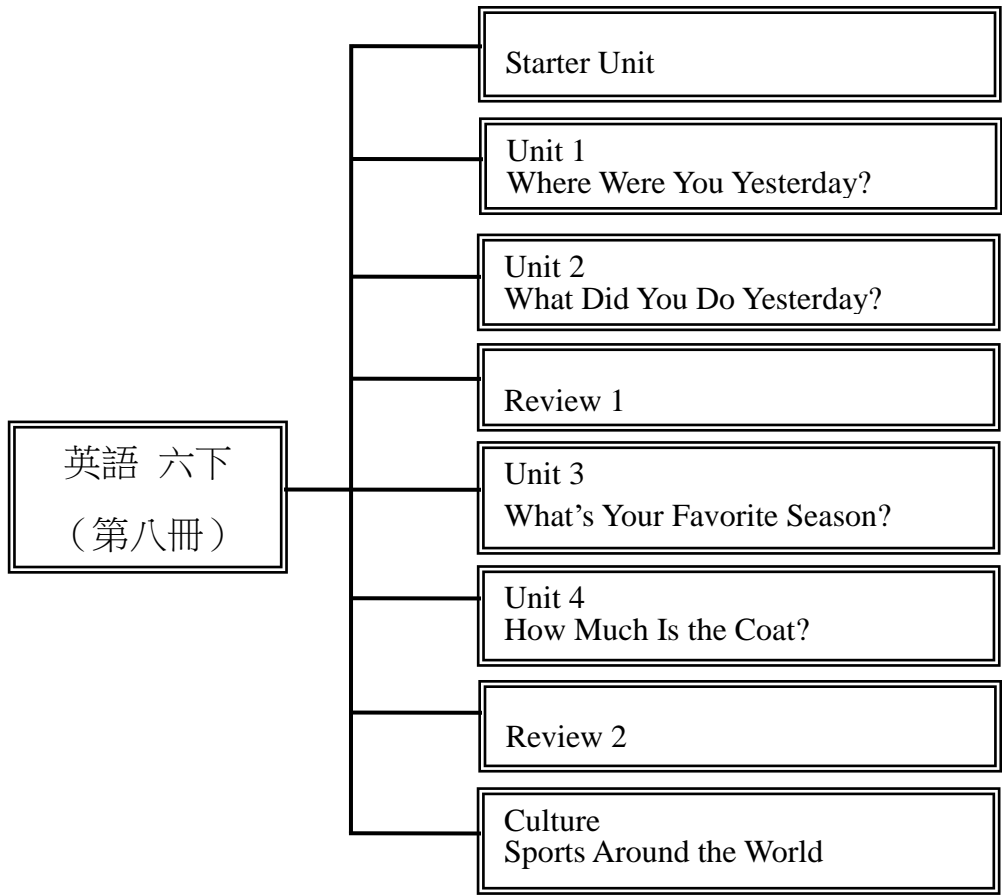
英語 六下
（第八冊）

Starter Unit

Unit 1
Where Were You Yesterday?

Unit 2
What Did You Do Yesterday?

Review 1

Unit 3
What’s Your Favorite Season?

Unit 4
How Much Is the Coat?

Review 2

Culture
Sports Around the World